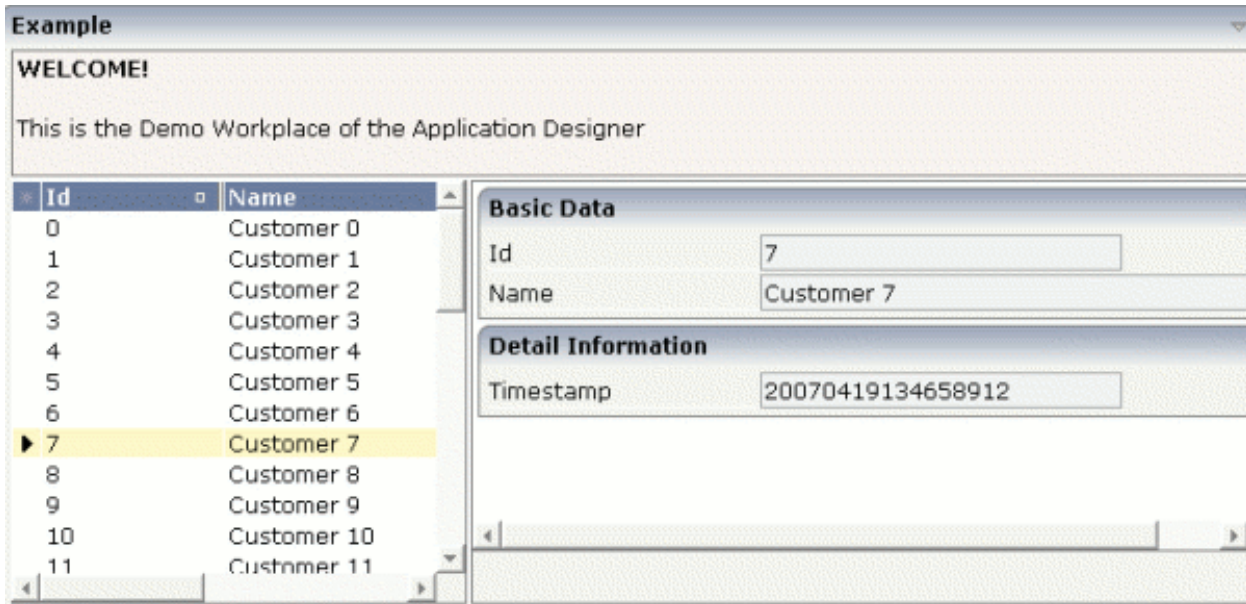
Example

WELCOME!

This is the Demo Workplace of the Application Designer

| Id | Name |
|---|---|
| 0 | Customer 0 |
| 1 | Customer 1 |
| 2 | Customer 2 |
| 3 | Customer 3 |
| 4 | Customer 4 |
| 5 | Customer 5 |
| 6 | Customer 6 |
| 7 | Customer 7 |
| 8 | Customer 8 |
| 9 | Customer 9 |
| 10 | Customer 10 |
| 11 | Customer 11 |

Basic Data

Id 7

Name Customer 7

Detail Information

Timestamp 20070419134658912